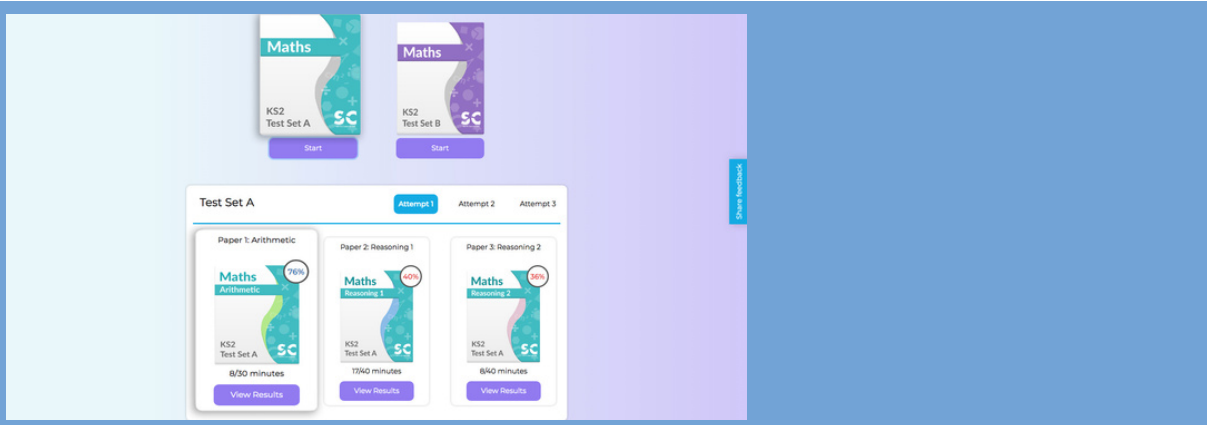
Maths

KS2
Test Set A

SC

Start

Maths

KS2
Test Set B

SC

Start

Test Set A

Attempt 1 Attempt 2 Attempt 3

Paper 1: Arithmetic

Maths
Arithmetic

76%

KS2
Test Set A

SC

8/30 minutes

View Results

Paper 2: Reasoning 1

Maths
Reasoning 1

40%

KS2
Test Set A

SC

17/40 minutes

View Results

Paper 3: Reasoning 2

Maths
Reasoning 2

36%

KS2
Test Set A

SC

8/40 minutes

View Results

Share feedback